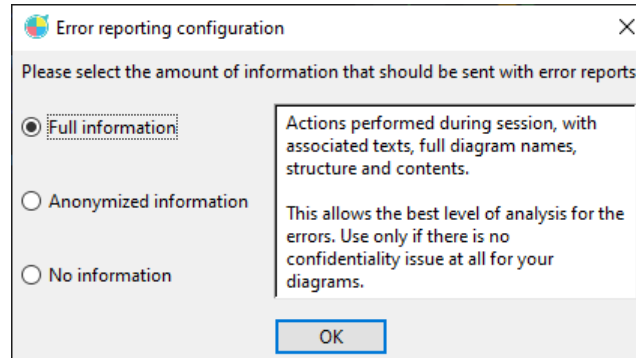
Error reporting configuration

X

Please select the amount of information that should be sent with error reports

Full information

Anonymized information

No information

Actions performed during session, with associated texts, full diagram names, structure and contents.

This allows the best level of analysis for the errors. Use only if there is no confidentiality issue at all for your diagrams.

OK